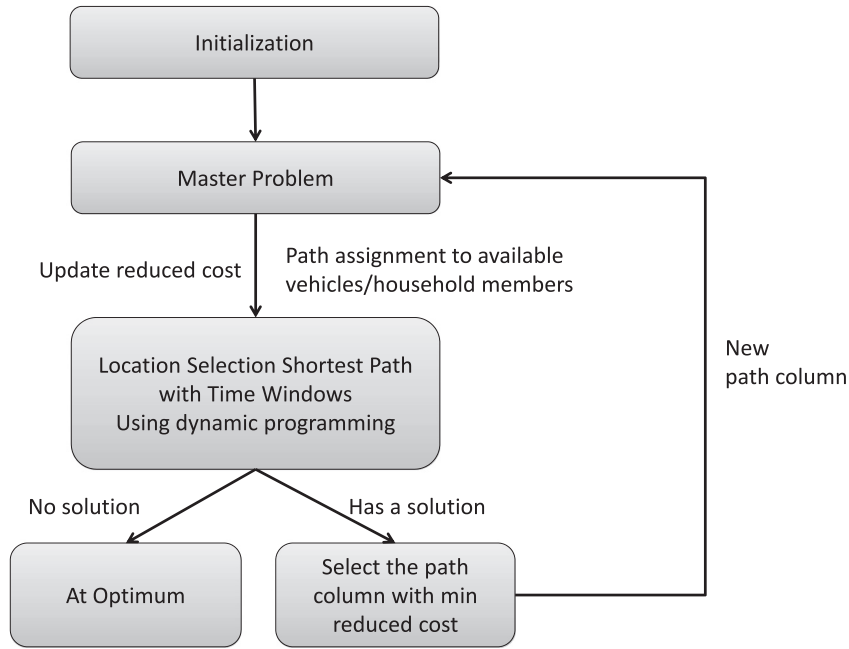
Initialization

Master Problem

Update reduced cost

Path assignment to available vehicles/household members

Location Selection Shortest Path with Time Windows Using dynamic programming

New path column

No solution

Has a solution

At Optimum

Select the path column with min reduced cost